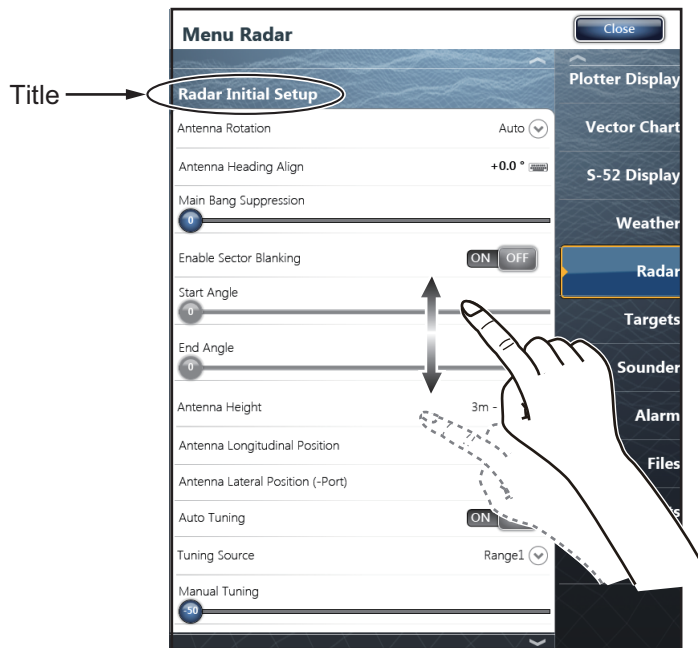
Menu Radar

Close

Title

Radar Initial Setup

Antenna Rotation

Auto

Antenna Heading Align

+0.0 °

Main Bang Suppression

0

Enable Sector Blanking

ON OFF

Start Angle

0

End Angle

0

Antenna Height

3m -

Antenna Longitudinal Position

Antenna Lateral Position (-Port)

Auto Tuning

ON

Tuning Source

Range1

Manual Tuning

-50

Plotter Display

Vector Chart

S-52 Display

Weather

Radar

Targets

Sounder

Alarm

Files

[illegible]s